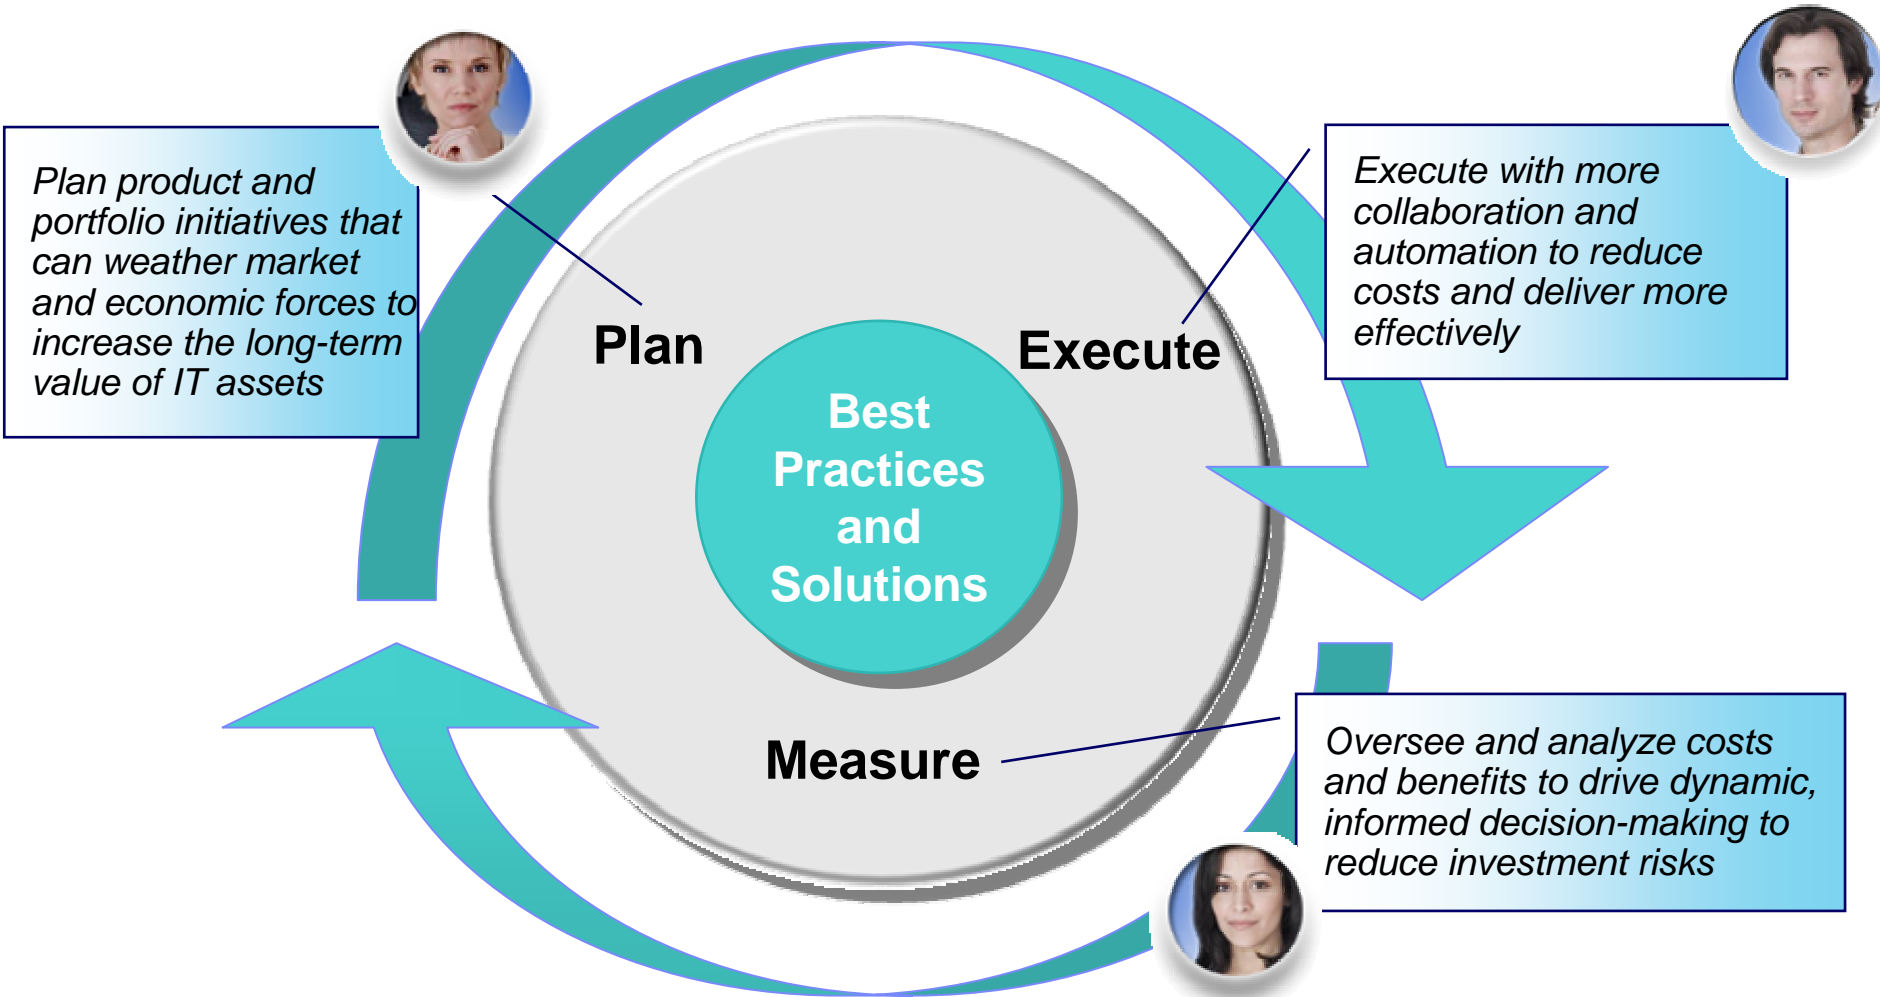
Plan product and portfolio initiatives that can weather market and economic forces to increase the long-term value of IT assets

Execute with more collaboration and automation to reduce costs and deliver more effectively

Plan

Execute

Best Practices and Solutions

Measure

Oversee and analyze costs and benefits to drive dynamic, informed decision-making to reduce investment risks